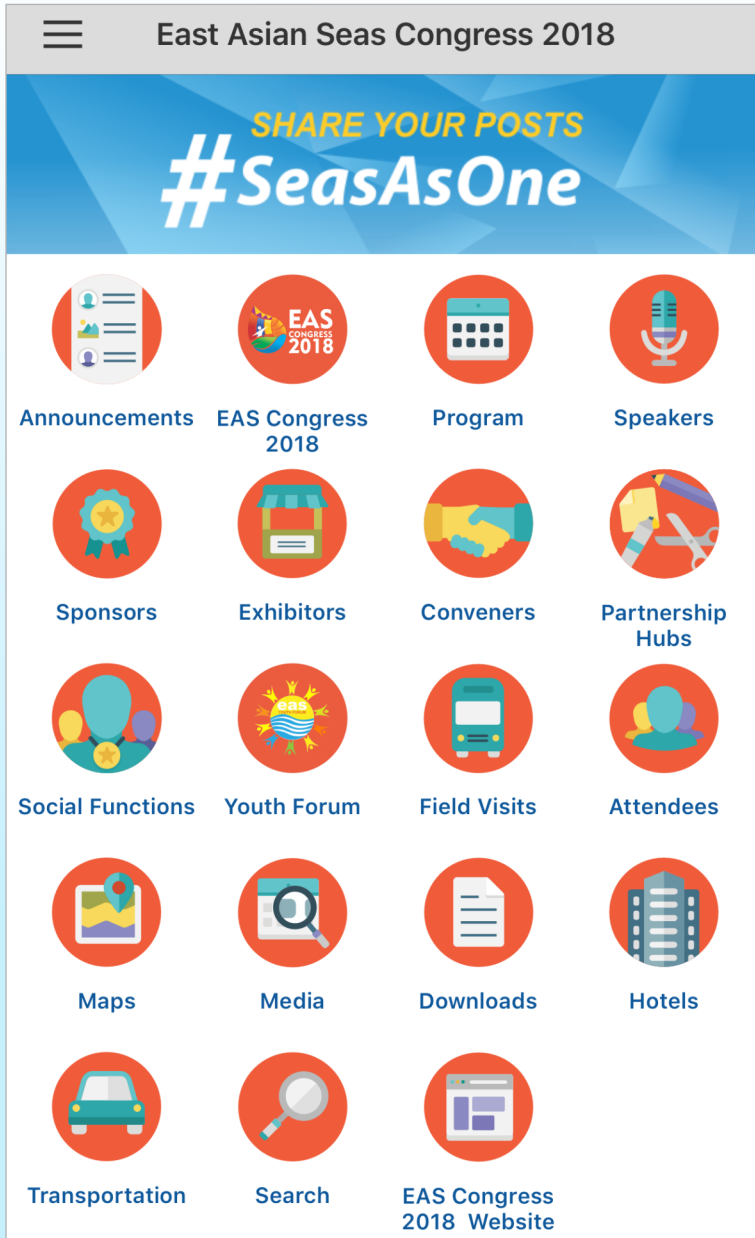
East Asian Seas Congress 2018

SHARE YOUR POSTS
#SeasAsOne

EAS CONGRESS 2018

Announcements
EAS Congress 2018
Program
Speakers

Sponsors
Exhibitors
Conveners
Partnership Hubs

eas

Social Functions
Youth Forum
Field Visits
Attendees

Maps
Media
Downloads
Hotels

Transportation
Search
EAS Congress 2018 Website